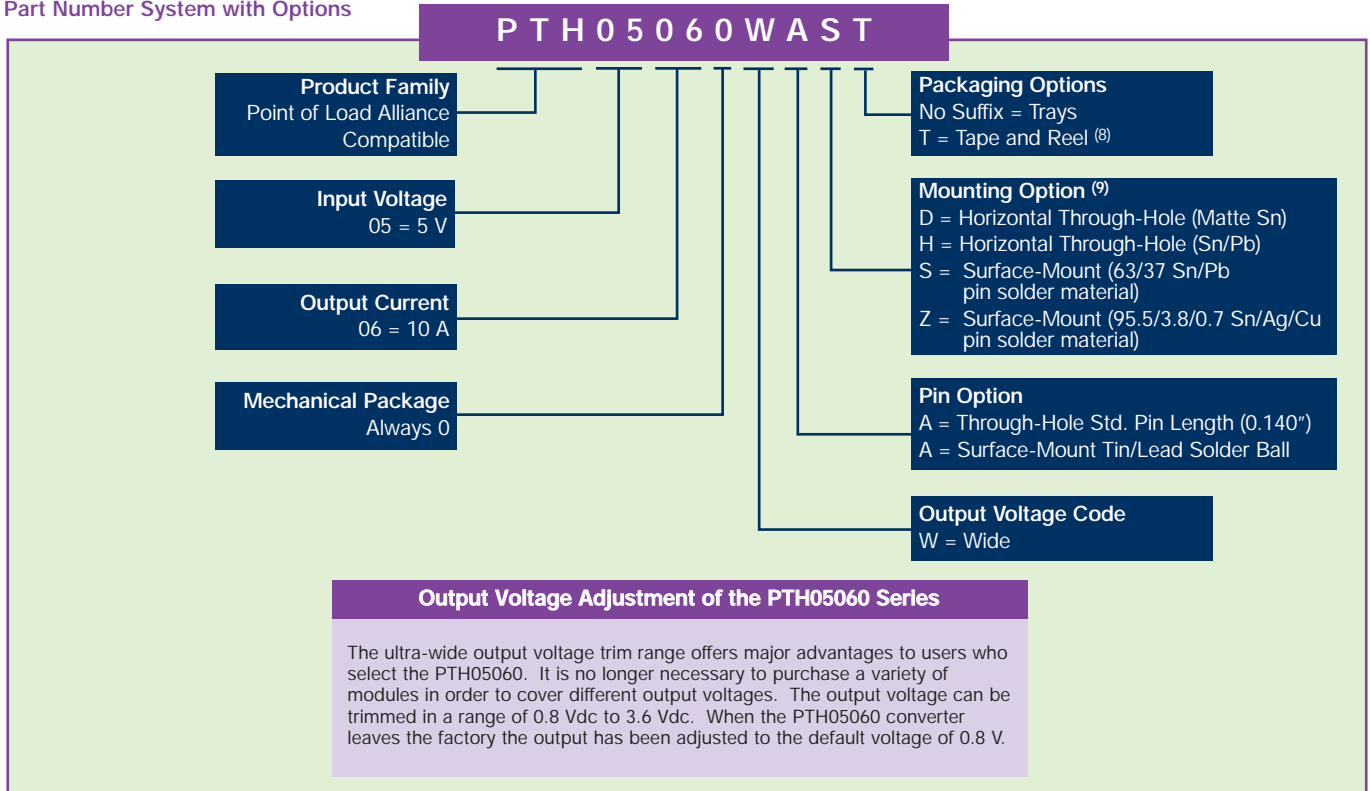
Part Number System with Options

P T H 0 5 0 6 0 W A S T

Product Family
Point of Load Alliance Compatible

Input Voltage
05 = 5 V

Output Current
06 = 10 A

Mechanical Package
Always 0

Packaging Options
No Suffix = Trays
T = Tape and Reel $^{(8)}$

Mounting Option $^{(9)}$
D = Horizontal Through-Hole (Matte Sn)
H = Horizontal Through-Hole (Sn/Pb)
S = Surface-Mount (63/37 Sn/Pb pin solder material)
Z = Surface-Mount (95.5/3.8/0.7 Sn/Ag/Cu pin solder material)

Pin Option
A = Through-Hole Std. Pin Length (0.140″)
A = Surface-Mount Tin/Lead Solder Ball

Output Voltage Code
W = Wide

Output Voltage Adjustment of the PTH05060 Series

The ultra-wide output voltage trim range offers major advantages to users who select the PTH05060. It is no longer necessary to purchase a variety of modules in order to cover different output voltages. The output voltage can be trimmed in a range of 0.8 Vdc to 3.6 Vdc. When the PTH05060 converter leaves the factory the output has been adjusted to the default voltage of 0.8 V.